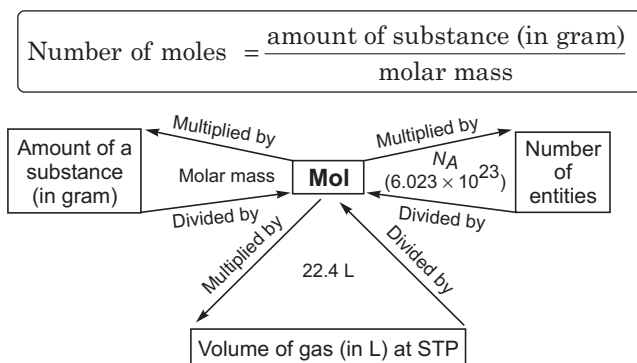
Number of moles $= \frac{\text{amount of substance (in gram)}}{\text{molar mass}}$

Amount of a substance (in gram)

Multiplied by

Molar mass

Divided by

Mol

Multiplied by

$N_A$
$(6.023 \times 10^{23})$

Divided by

Number of entities

Multiplied by

22.4 L

Divided by

Volume of gas (in L) at STP